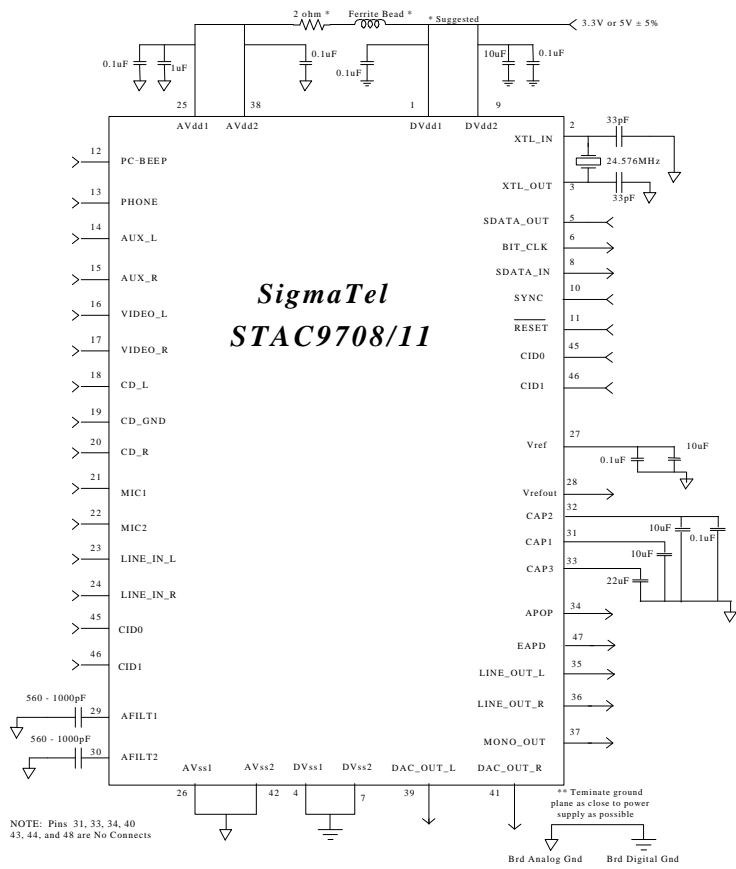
2 ohm *
Ferrite Bead *
* Suggested
3.3V or 5V ± 5%
0.1uF
1uF
0.1uF
0.1uF
10uF
0.1uF
25
38
1
9
AVdd1
AVdd2
DVdd1
DVdd2
2
XTL_IN
33pF
24.576MHz
XTL_OUT
3
33pF
12
PC-BEEP
13
PHONE
14
AUX_L
15
AUX_R
16
VIDEO_L
17
VIDEO_R
18
CD_L
19
CD_GND
20
CD_R
21
MIC1
22
MIC2
23
LINE_IN_L
24
LINE_IN_R
45
CID0
46
CID1
SigmaTel
STAC9708/11
5
SDATA_OUT
6
BIT_CLK
8
SDATA_IN
10
SYNC
11
RESET
45
CID0
46
CID1
27
Vref
10uF
0.1uF
28
Vrefout
32
CAP2
31
CAP1
10uF
0.1uF
10uF
33
CAP3
22uF
34
APOP
47
EAPD
35
LINE_OUT_L
36
LINE_OUT_R
37
MONO_OUT
560 - 1000pF
29
AFILT1
560 - 1000pF
30
AFILT2
AVss1
AVss2
DVss1
DVss2
DAC_OUT_L
DAC_OUT_R
26
42
4
7
39
41
** Teminate ground plane as close to power supply as possible
NOTE: Pins 31, 33, 34, 40 43, 44, and 48 are No Connects
Brd Analog Gnd
Brd Digital Gnd